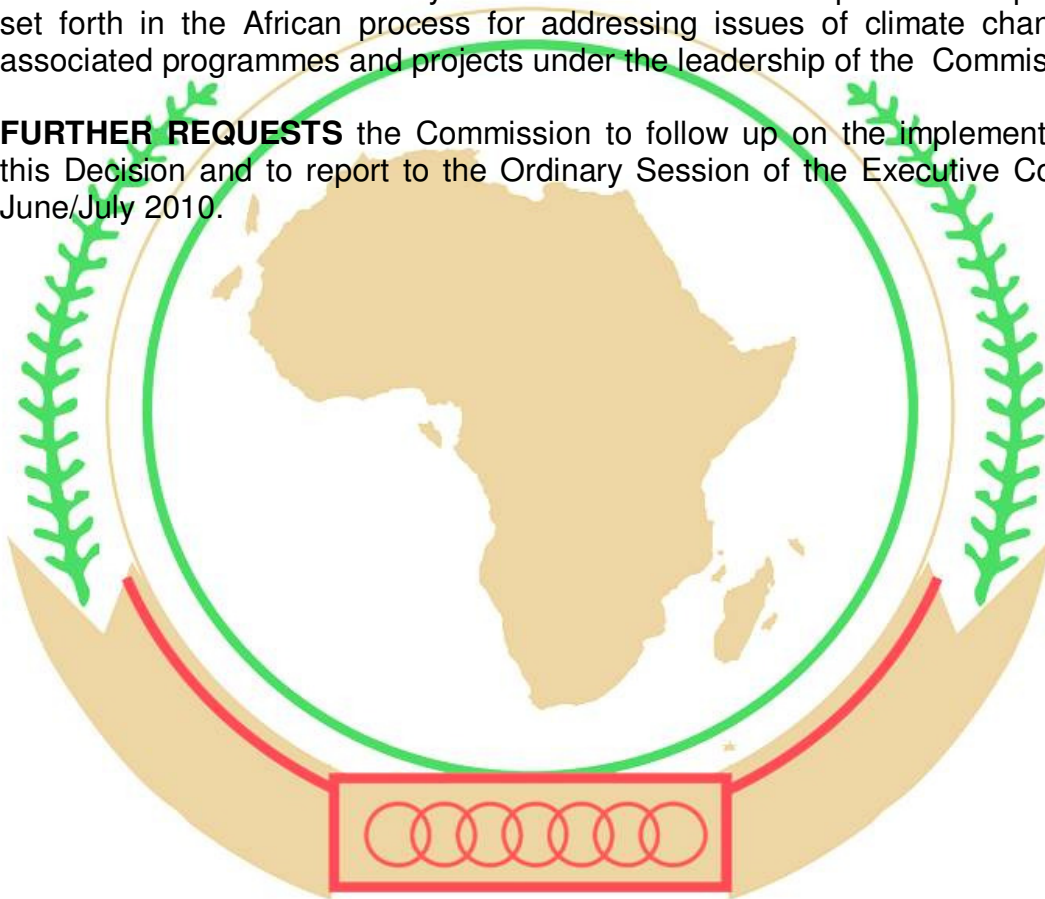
set forth in the African process for addressing issues of climate char associated programmes and projects under the leadership of the Commis

**FURTHER REQUESTS** the Commission to follow up on the implement this Decision and to report to the Ordinary Session of the Executive Co June/July 2010.